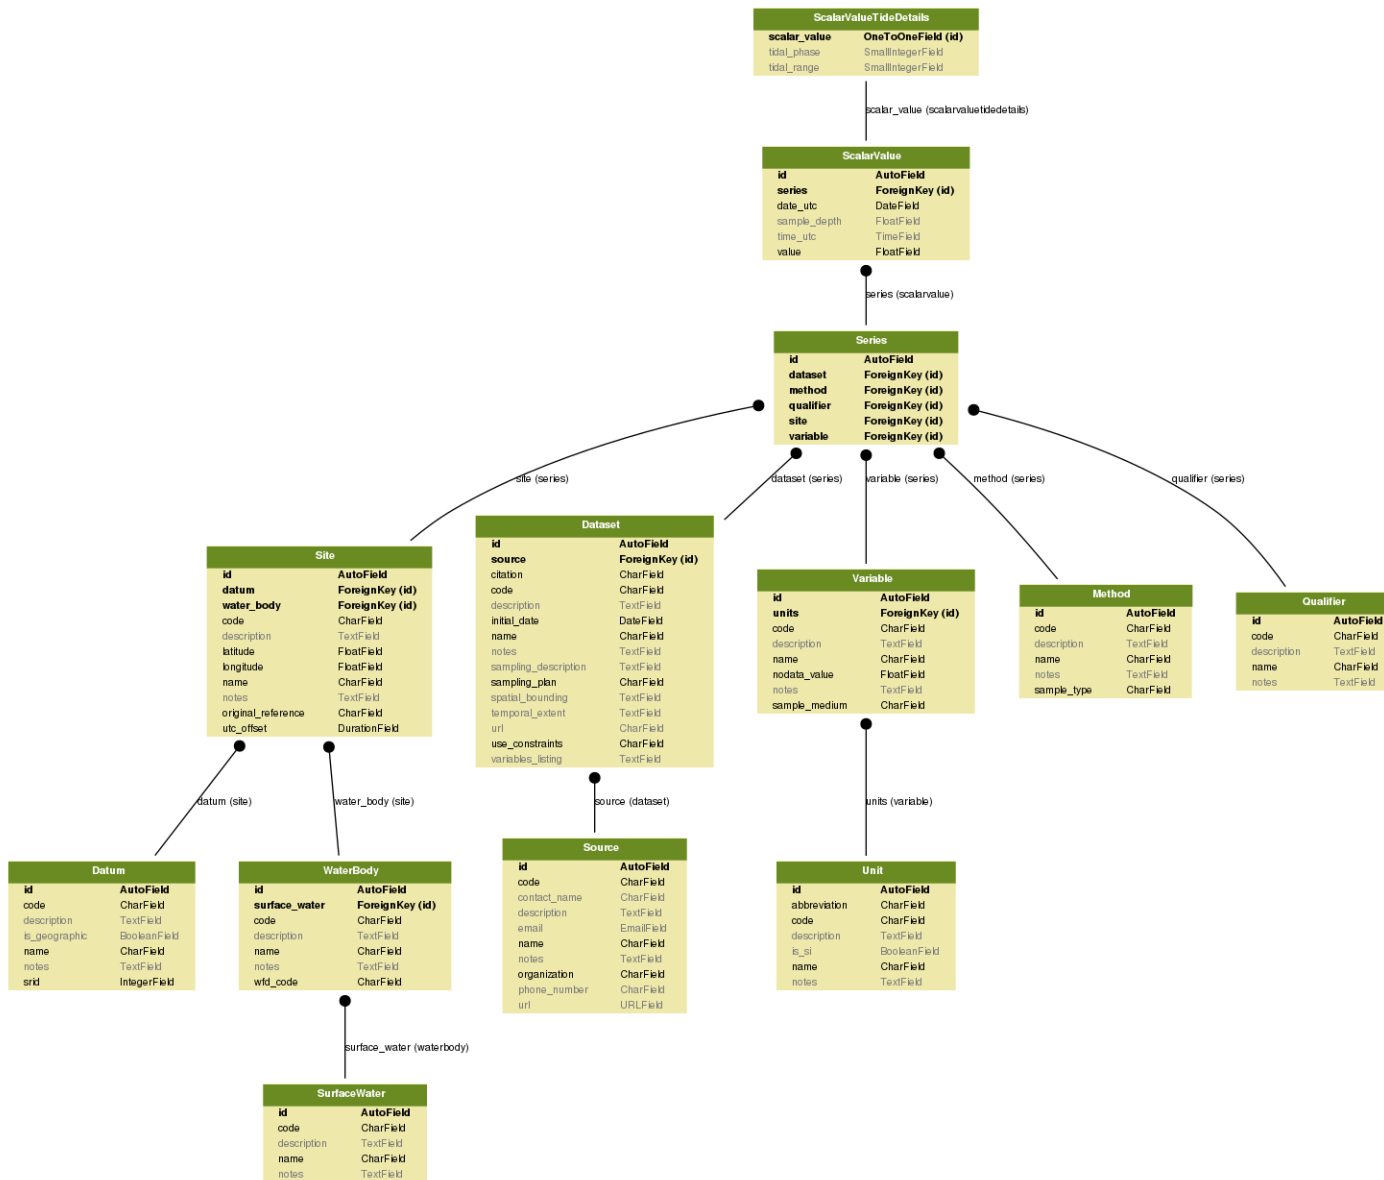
ScalarValueTideDetails

| scalar_value | OneToOneField (id) |
|---|---|
| tidal_phase | SmallIntegerField |
| tidal_range | SmallIntegerField |

scalar_value (scalarvaluetidedetails)

ScalarValue

| id | AutoField |
|---|---|
| series | ForeignKey (id) |
| date_utc | DateField |
| sample_depth | FloatField |
| time_utc | TimeField |
| value | FloatField |

series (scalarvalue)

Series

| id | AutoField |
|---|---|
| dataset | ForeignKey (id) |
| method | ForeignKey (id) |
| qualifier | ForeignKey (id) |
| site | ForeignKey (id) |
| variable | ForeignKey (id) |

site (series)

dataset (series)

variable (series)

method (series)

qualifier (series)

Site

| id | AutoField |
|---|---|
| datum | ForeignKey (id) |
| water_body | ForeignKey (id) |
| code | CharField |
| description | TextField |
| latitude | FloatField |
| longitude | FloatField |
| name | CharField |
| notes | TextField |
| original_reference | CharField |
| utc_offset | DurationField |

Dataset

| id | AutoField |
|---|---|
| source | ForeignKey (id) |
| citation | CharField |
| code | CharField |
| description | TextField |
| initial_date | DateField |
| name | CharField |
| notes | TextField |
| sampling_description | TextField |
| sampling_plan | CharField |
| spatial_bounding | TextField |
| temporal_extent | TextField |
| url | CharField |
| use_constraints | CharField |
| variables_listing | TextField |

Variable

| id | AutoField |
|---|---|
| units | ForeignKey (id) |
| code | CharField |
| description | TextField |
| name | CharField |
| nodata_value | FloatField |
| notes | TextField |
| sample_medium | CharField |

Method

| id | AutoField |
|---|---|
| code | CharField |
| description | TextField |
| name | CharField |
| notes | TextField |
| sample_type | CharField |

Qualifier

| id | AutoField |
|---|---|
| code | CharField |
| description | TextField |
| name | CharField |
| notes | TextField |

datum (site)

water_body (site)

source (dataset)

units (variable)

Datum

| id | AutoField |
|---|---|
| code | CharField |
| description | TextField |
| is_geographic | BooleanField |
| name | CharField |
| notes | TextField |
| srid | IntegerField |

WaterBody

| id | AutoField |
|---|---|
| surface_water | ForeignKey (id) |
| code | CharField |
| description | TextField |
| name | CharField |
| notes | TextField |
| wfd_code | CharField |

Source

| id | AutoField |
|---|---|
| code | CharField |
| contact_name | CharField |
| description | TextField |
| email | EmailField |
| name | CharField |
| notes | TextField |
| organization | CharField |
| phone_number | CharField |
| url | URLField |

Unit

| id | AutoField |
|---|---|
| abbreviation | CharField |
| code | CharField |
| description | TextField |
| is_si | BooleanField |
| name | CharField |
| notes | TextField |

surface_water (waterbody)

SurfaceWater

| id | AutoField |
|---|---|
| code | CharField |
| description | TextField |
| name | CharField |
| notes | TextField |